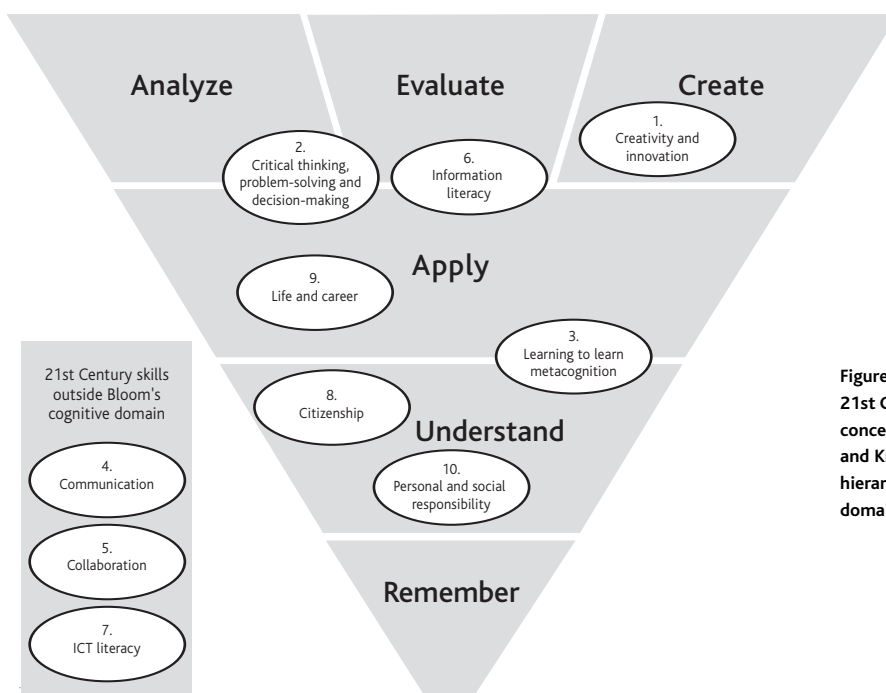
Analyze

Evaluate

Create

1.
Creativity and innovation

2.
Critical thinking, problem-solving and decision-making

6.
Information literacy

Apply

9.
Life and career

3.
Learning to learn metacognition

21st Century skills outside Bloom's cognitive domain

4.
Communication

5.
Collaboration

7.
ICT literacy

8.
Citizenship

Understand

10.
Personal and social responsibility

Remember

Figure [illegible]
21st C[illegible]
conce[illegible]
and Kr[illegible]
hierar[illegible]
doma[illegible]